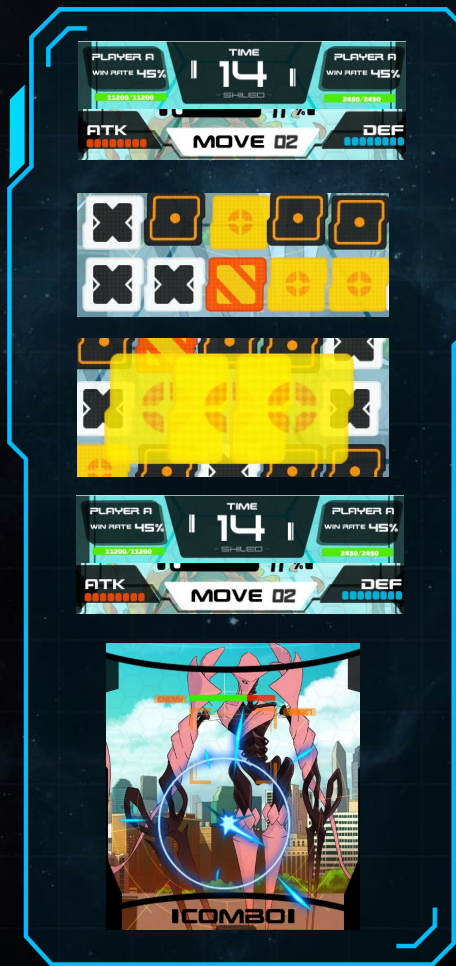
PLAYER A
WIN RATE 45%
11200/11200
TIME
14
SHILED
PLAYER A
WIN RATE 45%
2450/2450
ATK
MOVE 02
DEF

PLAYER A
WIN RATE 45%
11200/11200
TIME
14
SHILED
PLAYER A
WIN RATE 45%
2450/2450
ATK
MOVE 02
DEF

ENEMY
!COMBO!